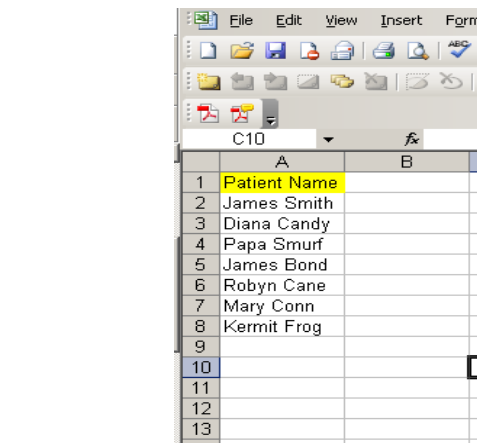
File Edit View Insert Form

C10 $f_x$

|  | A | B |
|---|---|---|
| 1 | Patient Name |  |
| 2 | James Smith |  |
| 3 | Diana Candy |  |
| 4 | Papa Smurf |  |
| 5 | James Bond |  |
| 6 | Robyn Cane |  |
| 7 | Mary Conn |  |
| 8 | Kermit Frog |  |
| 9 |  |  |
| 10 |  |  |
| 11 |  |  |
| 12 |  |  |
| 13 |  |  |